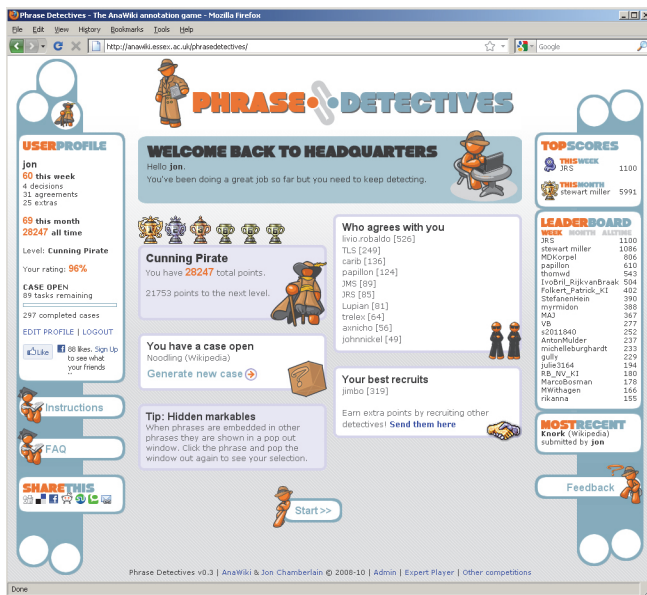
Phrase Detectives - The AnaWiki annotation game - Mozilla Firefox

File Edit View History Bookmarks Tools Help

http://anawiki.essex.ac.uk/phrasedetectives/

Google

PHRASE DETECTIVES

USER PROFILE

jon
60 this week
4 decisions
31 agreements
25 extras

69 this month
28247 all time

Level: Cunning Pirate

Your rating: 96%

CASE OPEN
89 tasks remaining

297 completed cases

EDIT PROFILE | LOGOUT

Like 88 likes. Sign Up to see what your friends

Instructions

FAQ

SHARE THIS

WELCOME BACK TO HEADQUARTERS

Hello jon.
You've been doing a great job so far but you need to keep detecting.

Cunning Pirate
You have 28247 total points.

21753 points to the next level.

You have a case open
Noodling (Wikipedia)

Generate new case

Tip: Hidden markables
When phrases are embedded in other phrases they are shown in a pop out window. Click the phrase and pop the window out again to see your selection.

Who agrees with you
livio.robaldo [526]
TLS [249]
carib [136]
papillon [124]
JMS [89]
JRS [85]
Lupian [81]
trelex [64]
axnicho [56]
johnnickel [49]

Your best recruits
jimbo [319]

Earn extra points by recruiting other detectives! Send them here

Start >>

TOP SCORES
THIS WEEK JRS 1100
THIS MONTH stewart miller 5991

LEADERBOARD
WEEK MONTH ALLTIME

| | |
|---|---|
| JRS | 1100 |
| stewart miller | 1086 |
| MDKorpel | 806 |
| papillon | 610 |
| thorwwd | 543 |
| IvoBril_RijkvanBraak | 504 |
| Folkert_Patrick_KI | 402 |
| StefanenHein | 390 |
| myrmidon | 388 |
| MAJ | 367 |
| VB | 277 |
| s2011840 | 252 |
| AntonMulder | 237 |
| michelleburghardt | 233 |
| gully | 229 |
| julie3164 | 194 |
| RB_NV_KI | 180 |
| MarcoBosman | 178 |
| MWithagen | 166 |
| rikanna | 155 |

MOST RECENT
Knork (Wikipedia)
submitted by jon

Feedback

Phrase Detectives v0.3 | AnaWiki & Jon Chamberlain © 2008-10 | Admin | Expert Player | Other competitions

Done